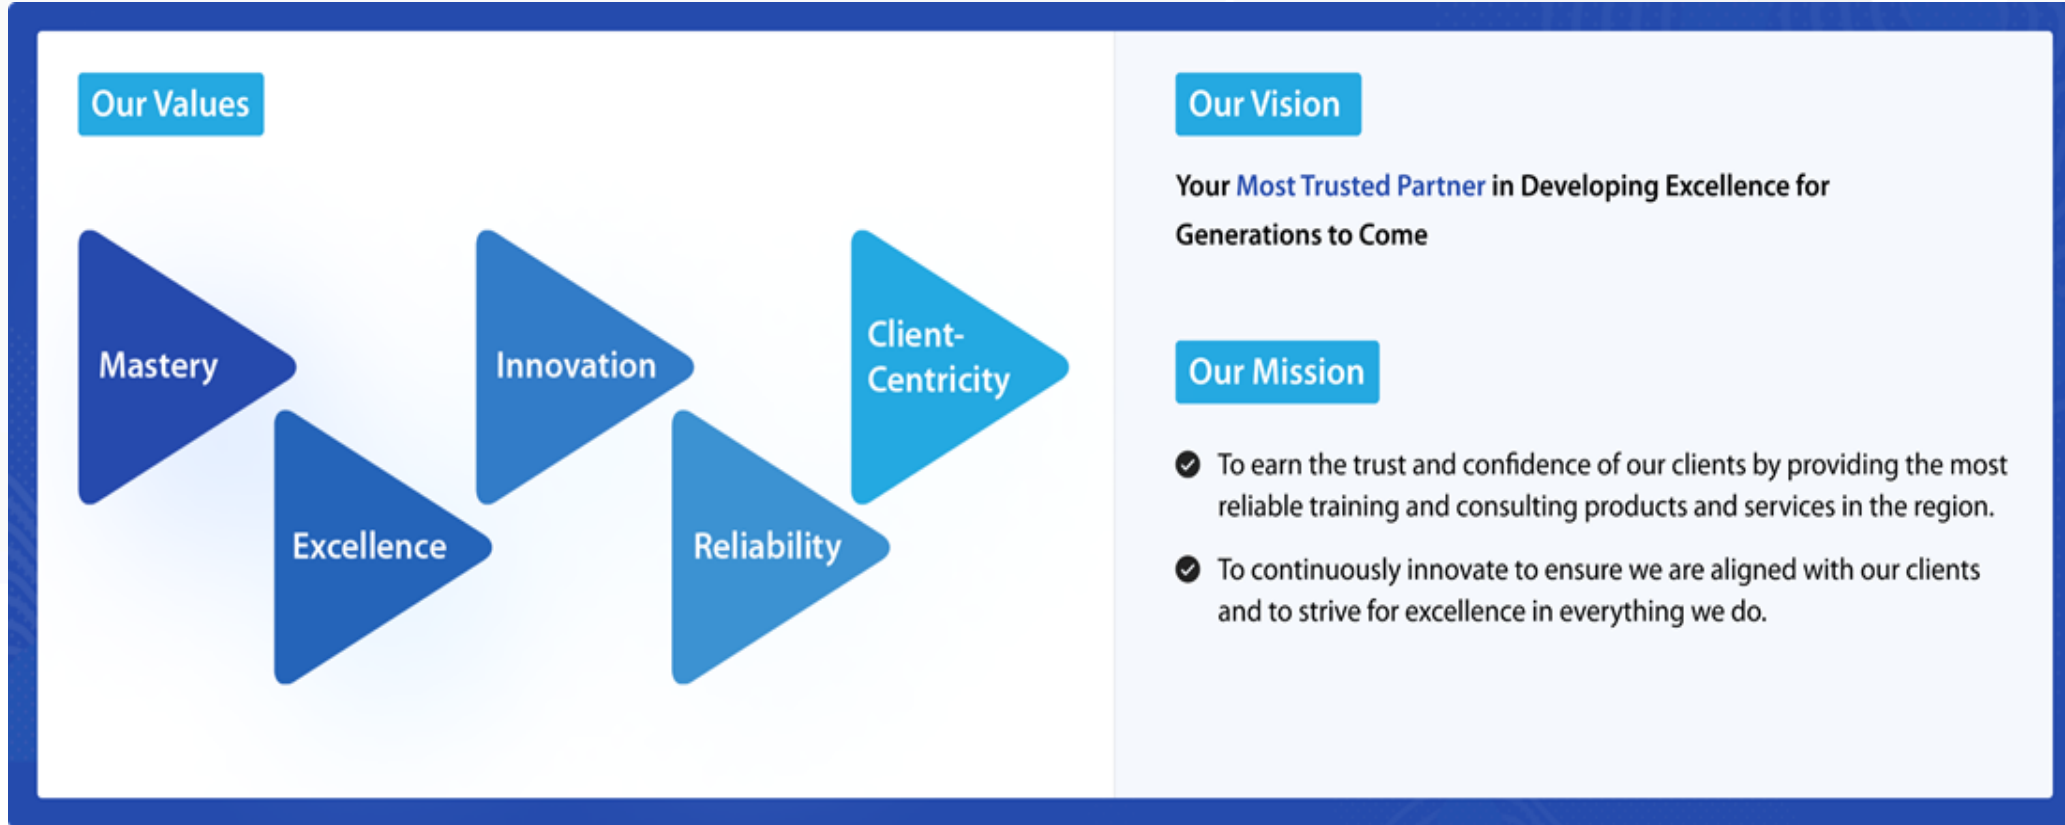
Our Values

Mastery

Excellence

Innovation

Reliability

Client-Centricity

Our Vision

Your Most Trusted Partner in Developing Excellence for Generations to Come

Our Mission

To earn the trust and confidence of our clients by providing the most reliable training and consulting products and services in the region.

To continuously innovate to ensure we are aligned with our clients and to strive for excellence in everything we do.